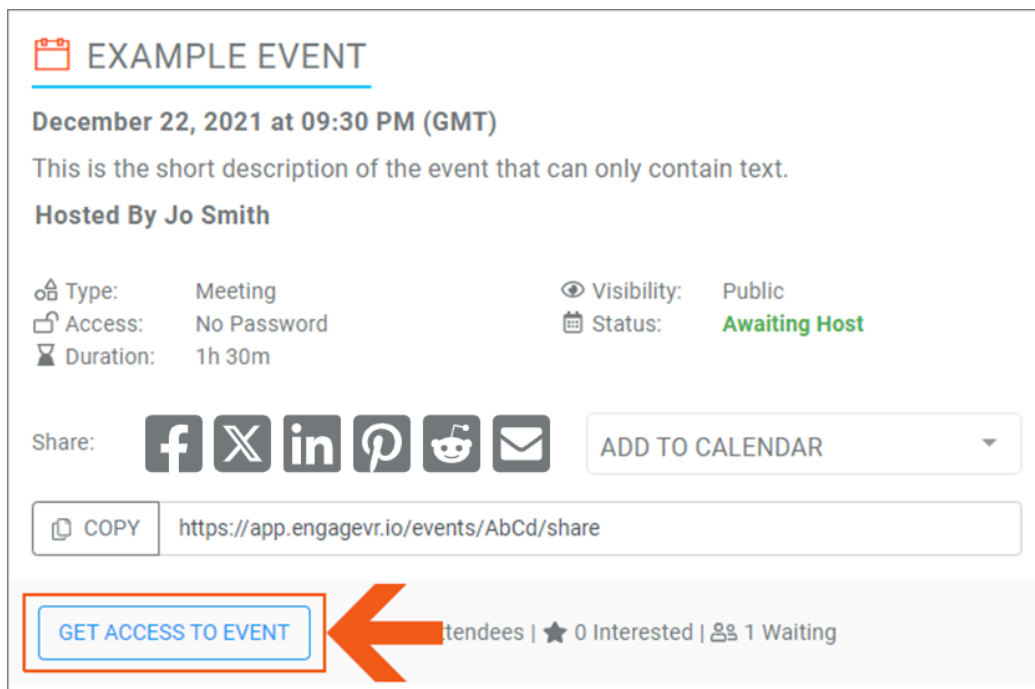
EXAMPLE EVENT

December 22, 2021 at 09:30 PM (GMT)

This is the short description of the event that can only contain text.

Hosted By Jo Smith

Type: Meeting
Access: No Password
Duration: 1h 30m

Visibility: Public
Status: Awaiting Host

Share:

ADD TO CALENDAR

COPY https://app.engagevr.io/events/AbCd/share

GET ACCESS TO EVENT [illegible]ttendees | 0 Interested | 1 Waiting